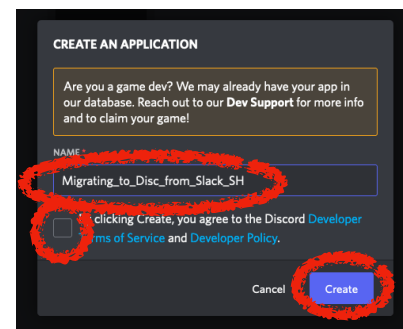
CREATE AN APPLICATION

Are you a game dev? We may already have your app in our database. Reach out to our **Dev Support** for more info and to claim your game!

NAME *

Migrating_to_Disc_from_Slack_SH

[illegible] clicking Create, you agree to the Discord Developer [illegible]rms of Service and Developer Policy.

Cancel

Create